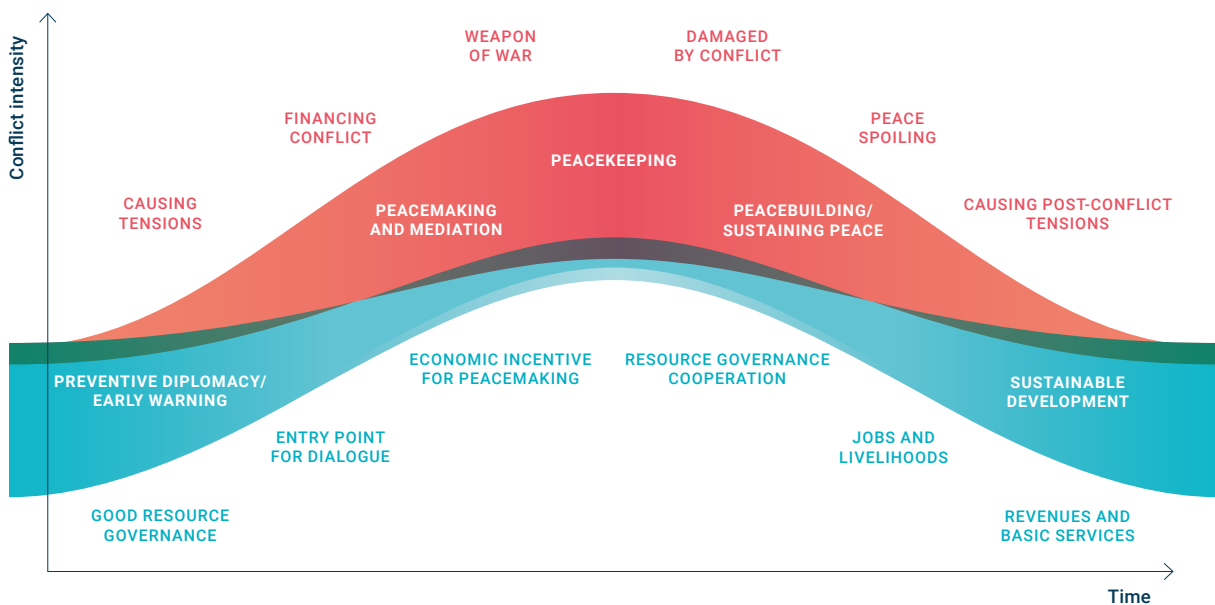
Conflict intensity

WEAPON OF WAR

DAMAGED BY CONFLICT

FINANCING CONFLICT

PEACE SPOILING

PEACEKEEPING

CAUSING TENSIONS

PEACEMAKING AND MEDIATION

PEACEBUILDING/ SUSTAINING PEACE

CAUSING POST-CONFLICT TENSIONS

ECONOMIC INCENTIVE FOR PEACEMAKING

RESOURCE GOVERNANCE COOPERATION

PREVENTIVE DIPLOMACY/ EARLY WARNING

SUSTAINABLE DEVELOPMENT

ENTRY POINT FOR DIALOGUE

JOBS AND LIVELIHOODS

GOOD RESOURCE GOVERNANCE

REVENUES AND BASIC SERVICES

Time